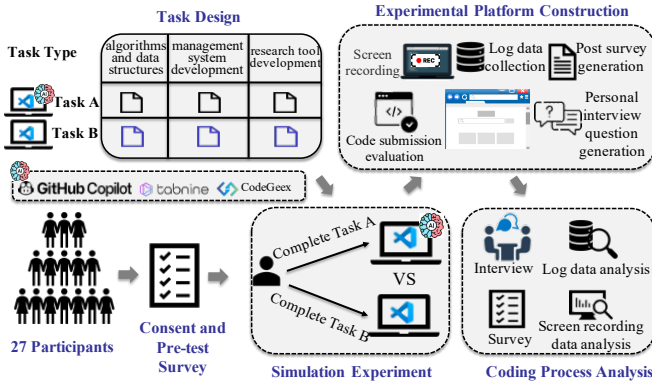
Task Design

Task Type

algorithms and data structures

management system development

research tool development

Task A

Task B

GitHub Copilot tabnine CodeGeex

Experimental Platform Construction

Screen recording

REC

Log data collection

Post survey generation

Code submission evaluation

Personal interview question generation

27 Participants

Consent and Pre-test Survey

Complete Task A

VS

Complete Task B

Simulation Experiment

Interview

Log data analysis

Survey

Screen recording data analysis

Coding Process Analysis